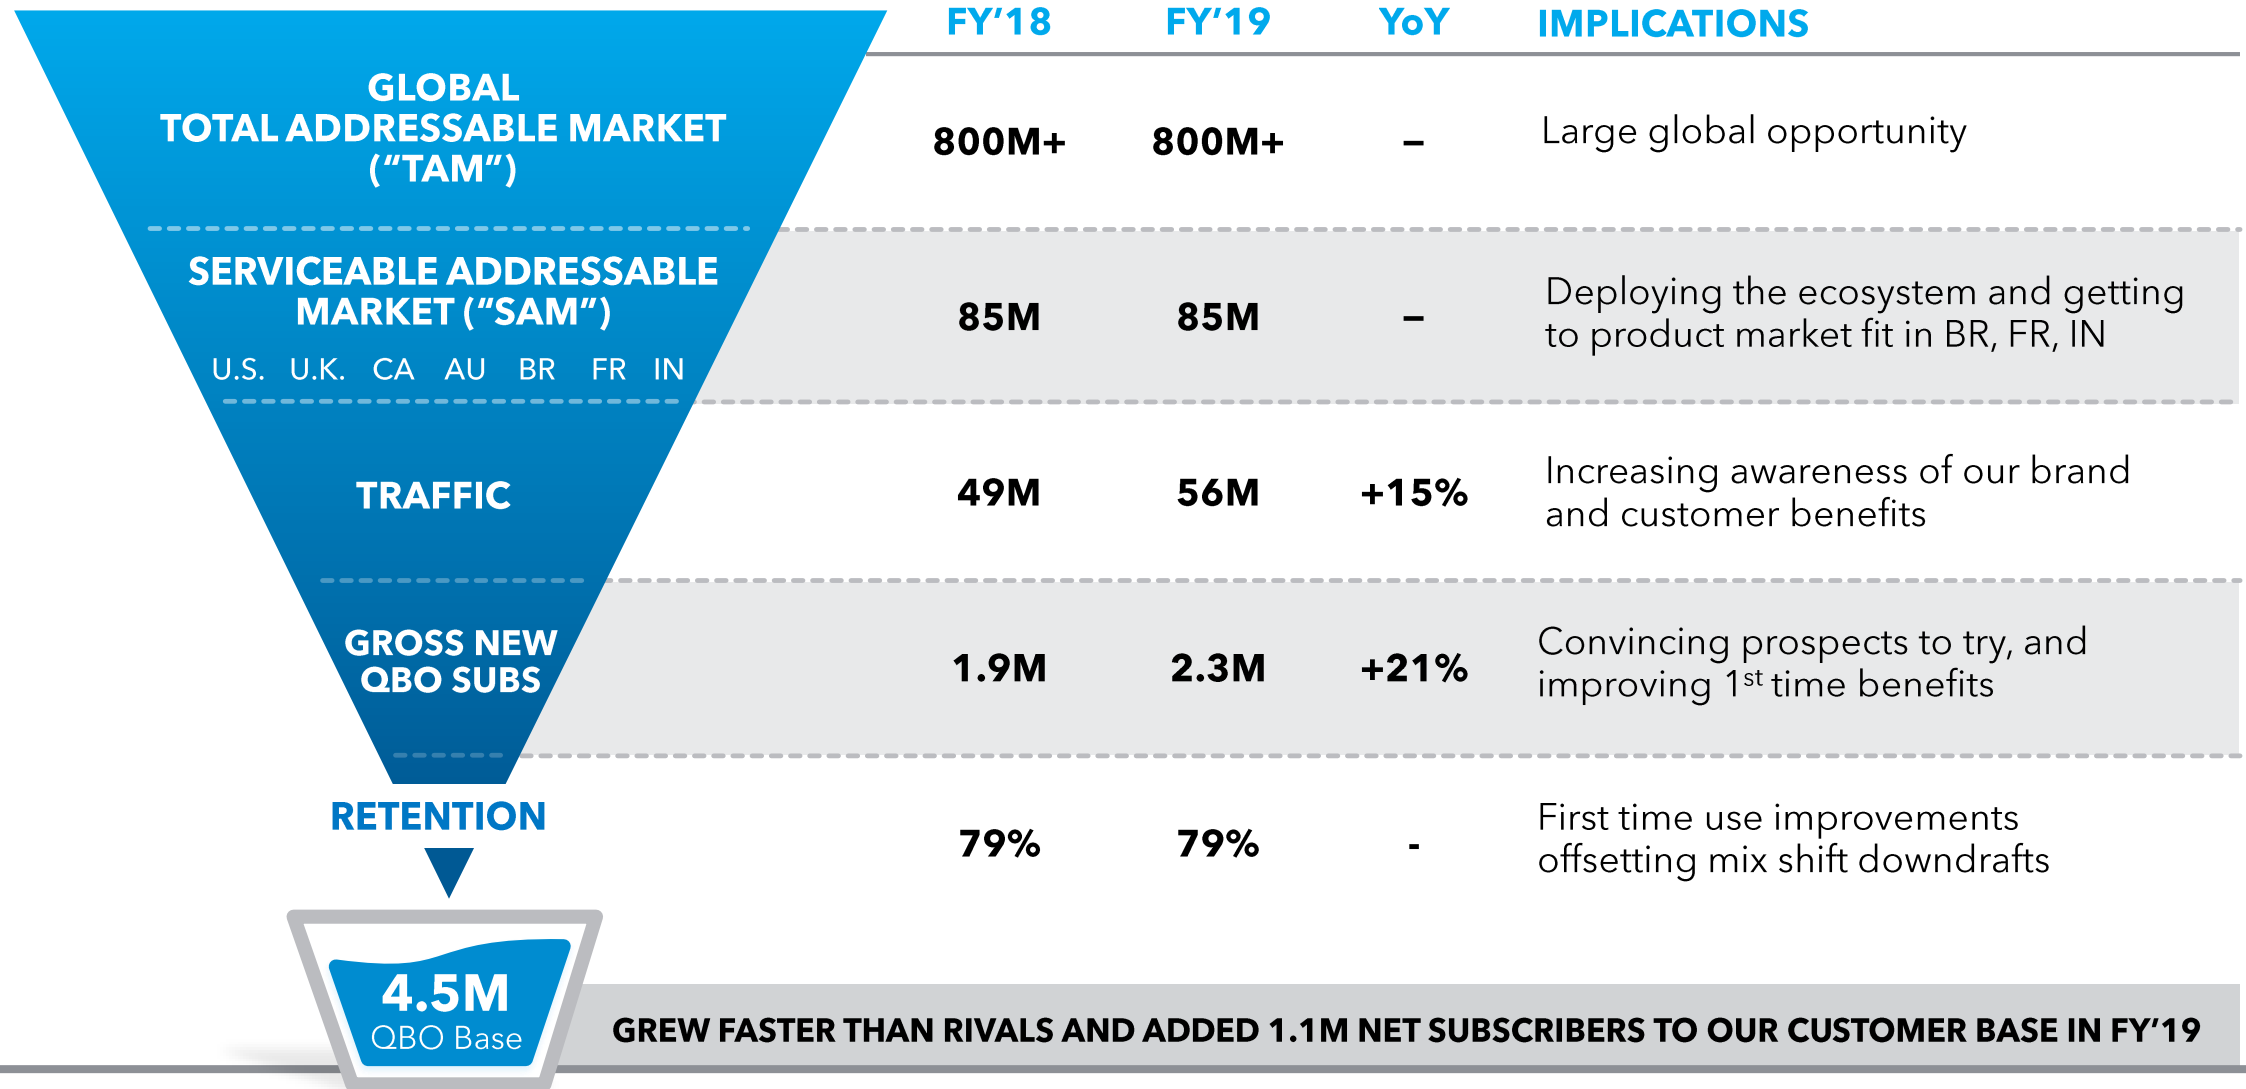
| | FY'18 | FY'19 | YoY | IMPLICATIONS |
|---|---|---|---|---|
| GLOBAL TOTAL ADDRESSABLE MARKET ("TAM") | 800M+ | 800M+ | – | Large global opportunity |
| SERVICEABLE ADDRESSABLE MARKET ("SAM") U.S. U.K. CA AU BR FR IN | 85M | 85M | – | Deploying the ecosystem and getting to product market fit in BR, FR, IN |
| TRAFFIC | 49M | 56M | +15% | Increasing awareness of our brand and customer benefits |
| GROSS NEW QBO SUBS | 1.9M | 2.3M | +21% | Convincing prospects to try, and improving 1$^{st}$ time benefits |
| RETENTION | 79% | 79% | - | First time use improvements offsetting mix shift downdrafts |

4.5M
QBO Base

GREW FASTER THAN RIVALS AND ADDED 1.1M NET SUBSCRIBERS TO OUR CUSTOMER BASE IN FY'19